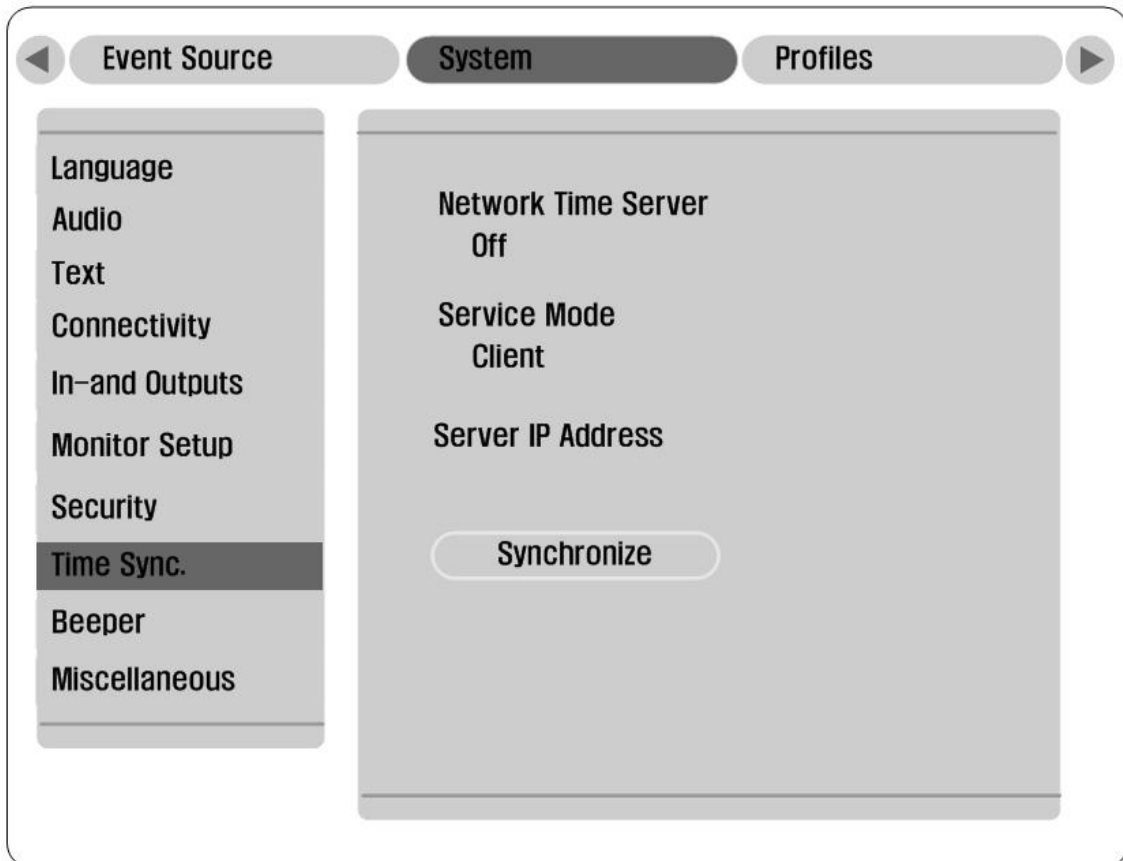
Event Source System Profiles

Language
Audio
Text
Connectivity
In-and Outputs
Monitor Setup
Security
Time Sync.
Beeper
Miscellaneous

Network Time Server
Off

Service Mode
Client

Server IP Address

Synchronize